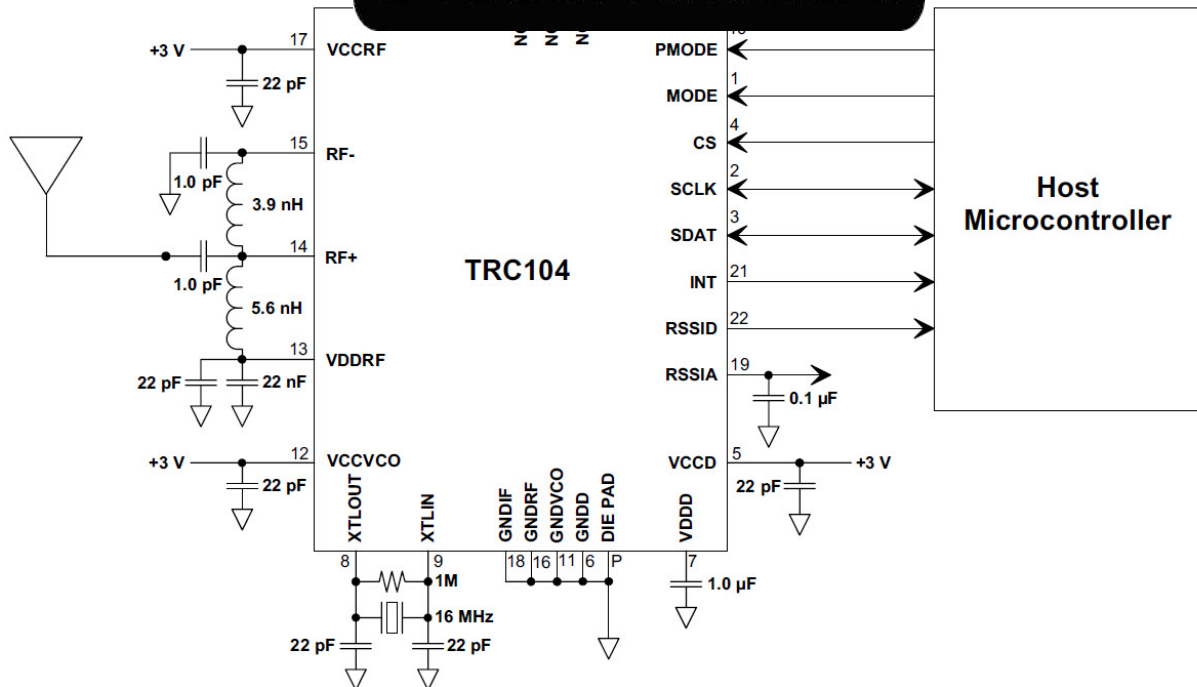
+3 V
17
VCCRF
22 pF
15
RF-
1.0 pF
3.9 nH
14
RF+
1.0 pF
5.6 nH
13
VDDRF
22 pF
22 nF
+3 V
12
VCCVCO
22 pF
TRC104
PMODE
1
MODE
4
CS
2
SCLK
3
SDAT
21
INT
22
RSSID
19
RSSIA
0.1 µF
5
VCCD
+3 V
22 pF
Host Microcontroller
XTLOUT
XTLIN
GNDIF
GNDRF
GNDVCO
GNDD
DIE PAD
VDDD
8
9
18
16
11
6
P
7
1M
16 MHz
1.0 µF
22 pF
22 pF